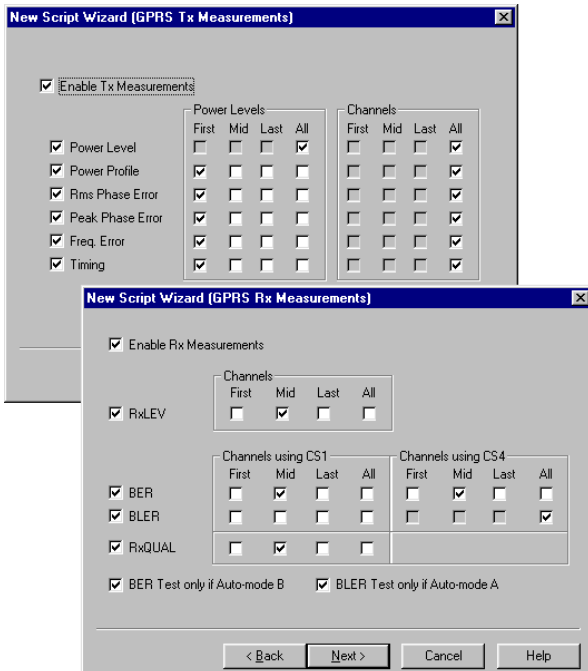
New Script Wizard (GPRS Tx Measurements)

Enable Tx Measurements

Power Levels
First Mid Last All

Channels
First Mid Last All

Power Level
Power Profile
Rms Phase Error
Peak Phase Error
Freq. Error
Timing

New Script Wizard (GPRS Rx Measurements)

Enable Rx Measurements

Channels
First Mid Last All

RxLEV

Channels using CS1
First Mid Last All

Channels using CS4
First Mid Last All

BER
BLER
RxQUAL

BER Test only if Auto-mode B
BLER Test only if Auto-mode A

< Back
Next >
Cancel
Help